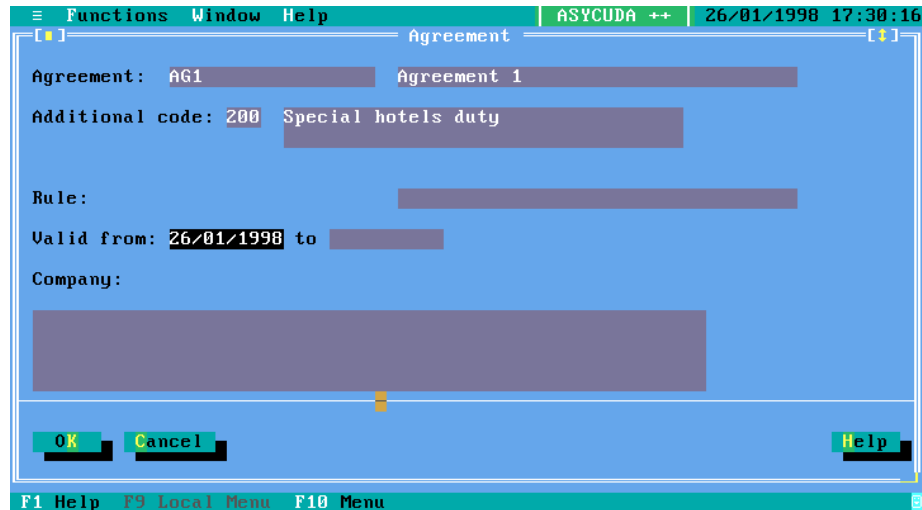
≡ Functions Window Help | ASYCUDA ++ | 26/01/1998 17:30:16

[■] Agreement [↕]

Agreement: AG1 Agreement 1

Additional code: 200 Special hotels duty

Rule:

Valid from: 26/01/1998 to

Company:

OK Cancel Help

F1 Help F9 Local Menu F10 Menu